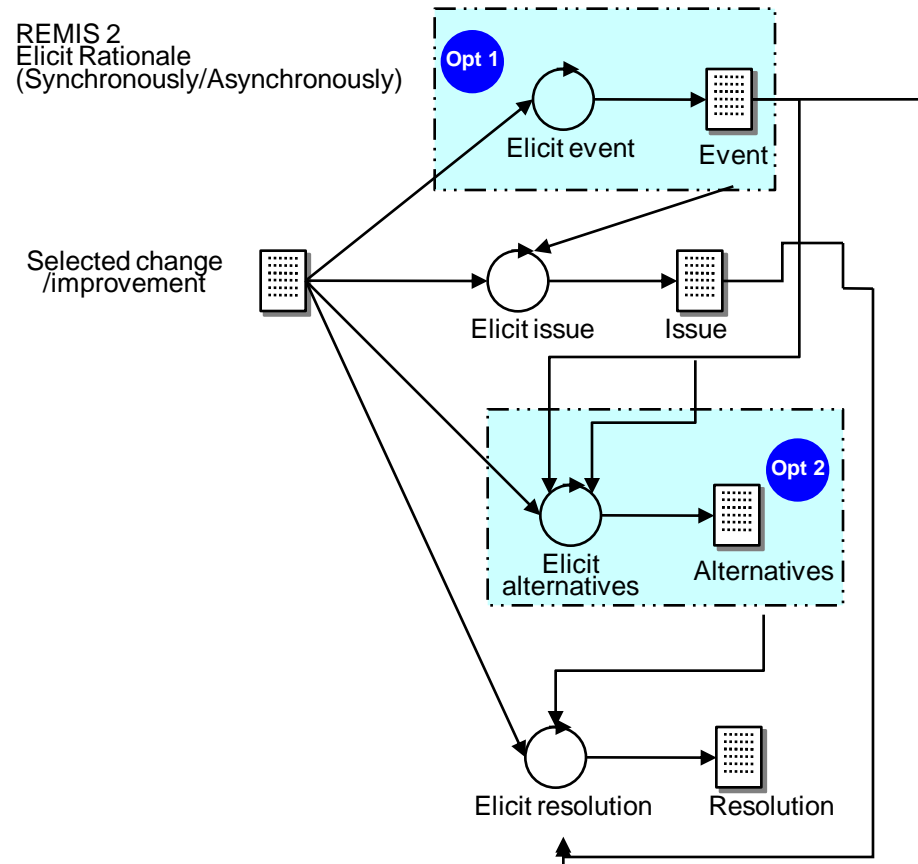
REMIS 2
Elicit Rationale
(Synchronously/Asynchronously)

Opt 1

Elicit event

Event

Selected change /improvement

Elicit issue

Issue

Opt 2

Elicit alternatives

Alternatives

Elicit resolution

Resolution